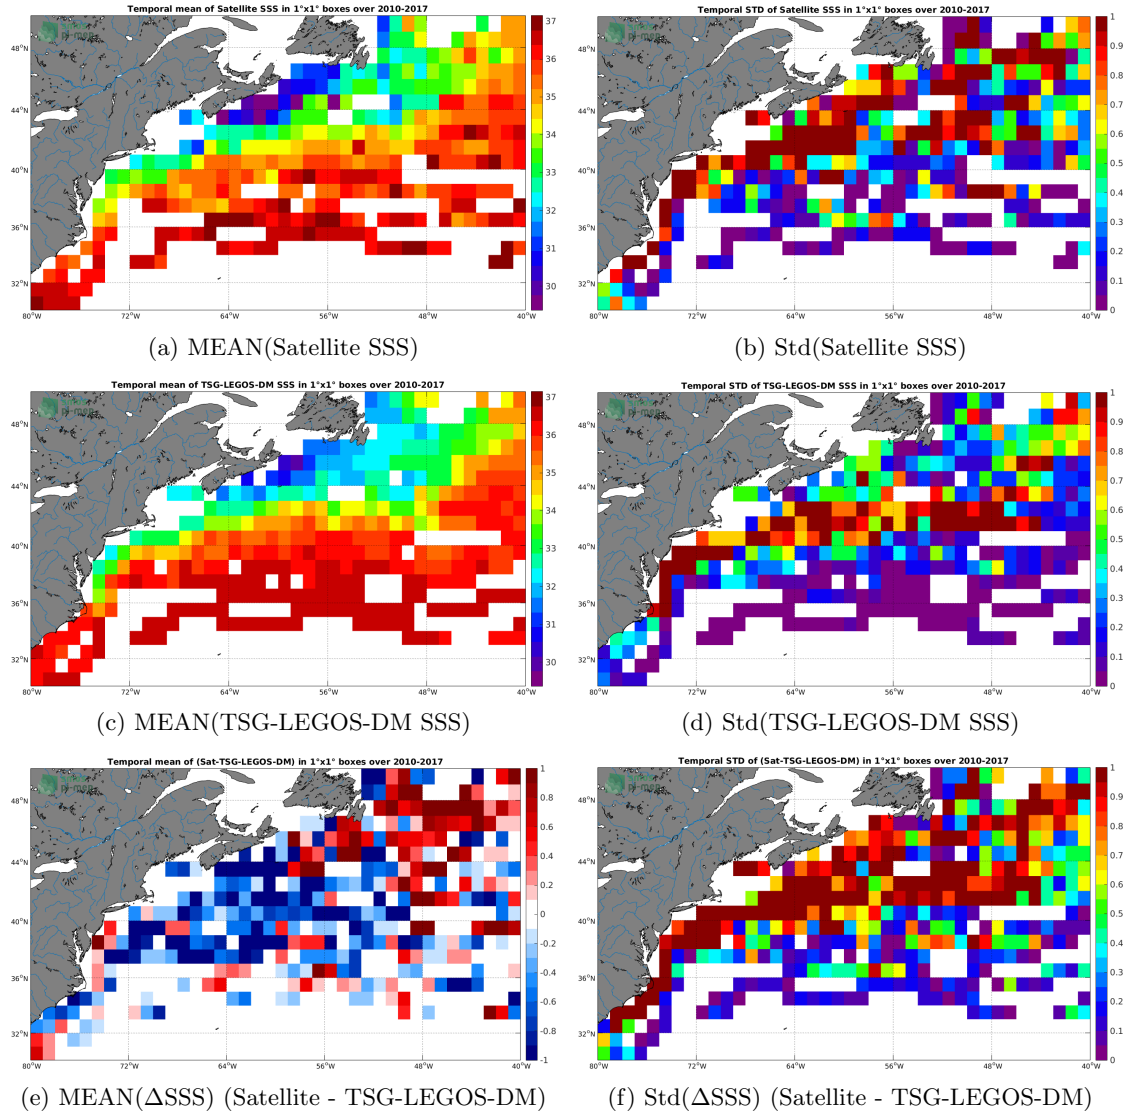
Temporal mean of Satellite SSS in 1°x1° boxes over 2010-2017

48°N
44°N
40°N
36°N
32°N
80°W 72°W 64°W 56°W 48°W 40°W

37
36
35
34
33
32
31
30

(a) MEAN(Satellite SSS)

Temporal STD of Satellite SSS in 1°x1° boxes over 2010-2017

48°N
44°N
40°N
36°N
32°N
80°W 72°W 64°W 56°W 48°W 40°W

1
0.9
0.8
0.7
0.6
0.5
0.4
0.3
0.2
0.1
0

(b) Std(Satellite SSS)

Temporal mean of TSG-LEGOS-DM SSS in 1°x1° boxes over 2010-2017

48°N
44°N
40°N
36°N
32°N
80°W 72°W 64°W 56°W 48°W 40°W

37
36
35
34
33
32
31
30

(c) MEAN(TSG-LEGOS-DM SSS)

Temporal STD of TSG-LEGOS-DM SSS in 1°x1° boxes over 2010-2017

48°N
44°N
40°N
36°N
32°N
80°W 72°W 64°W 56°W 48°W 40°W

1
0.9
0.8
0.7
0.6
0.5
0.4
0.3
0.2
0.1
0

(d) Std(TSG-LEGOS-DM SSS)

Temporal mean of (Sat-TSG-LEGOS-DM) in 1°x1° boxes over 2010-2017

48°N
44°N
40°N
36°N
32°N
80°W 72°W 64°W 56°W 48°W 40°W

1
0.8
0.6
0.4
0.2
0
-0.2
-0.4
-0.6
-0.8
-1

(e) MEAN($\Delta$SSS) (Satellite - TSG-LEGOS-DM)

Temporal STD of (Sat-TSG-LEGOS-DM) in 1°x1° boxes over 2010-2017

48°N
44°N
40°N
36°N
32°N
80°W 72°W 64°W 56°W 48°W 40°W

1
0.9
0.8
0.7
0.6
0.5
0.4
0.3
0.2
0.1
0

(f) Std($\Delta$SSS) (Satellite - TSG-LEGOS-DM)